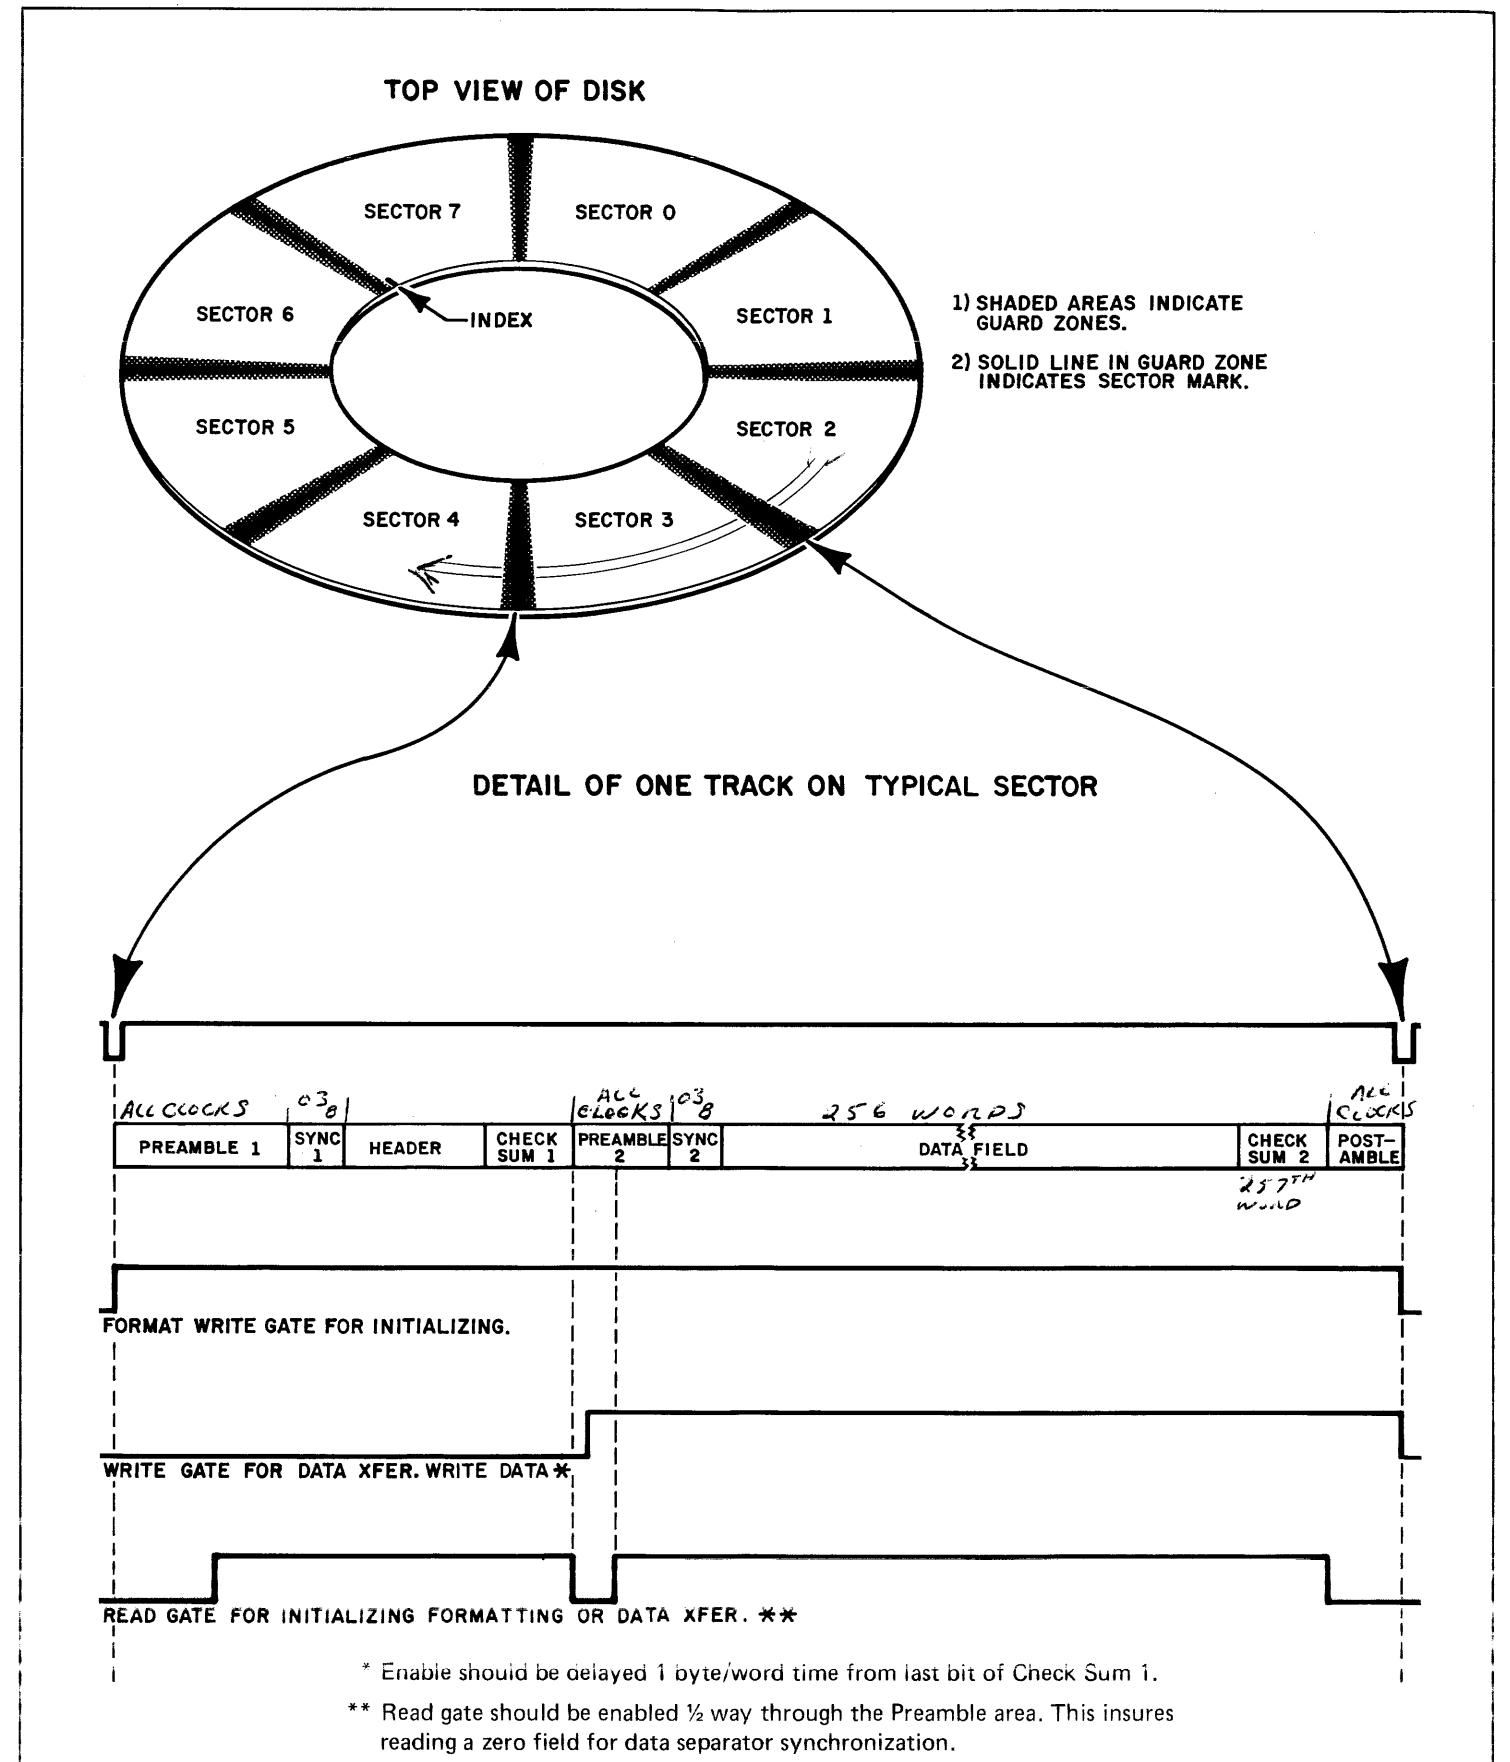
TOP VIEW OF DISK

SECTOR 7
SECTOR 0
SECTOR 6
INDEX
SECTOR 1
SECTOR 5
SECTOR 2
SECTOR 4
SECTOR 3

1) SHADED AREAS INDICATE GUARD ZONES.

2) SOLID LINE IN GUARD ZONE INDICATES SECTOR MARK.

DETAIL OF ONE TRACK ON TYPICAL SECTOR

ALL CLOCKS
$03_8$
ALL CLOCKS
$03_8$
256 WORDS
ALL CLOCKS

| PREAMBLE 1 | SYNC 1 | HEADER | CHECK SUM 1 | PREAMBLE 2 | SYNC 2 | DATA FIELD | CHECK SUM 2 | POST-AMBLE |
|---|---|---|---|---|---|---|---|---|

257TH WORD

FORMAT WRITE GATE FOR INITIALIZING.

WRITE GATE FOR DATA XFER. WRITE DATA *

READ GATE FOR INITIALIZING FORMATTING OR DATA XFER. **

* Enable should be delayed 1 byte/word time from last bit of Check Sum 1.

** Read gate should be enabled ½ way through the Preamble area. This insures reading a zero field for data separator synchronization.